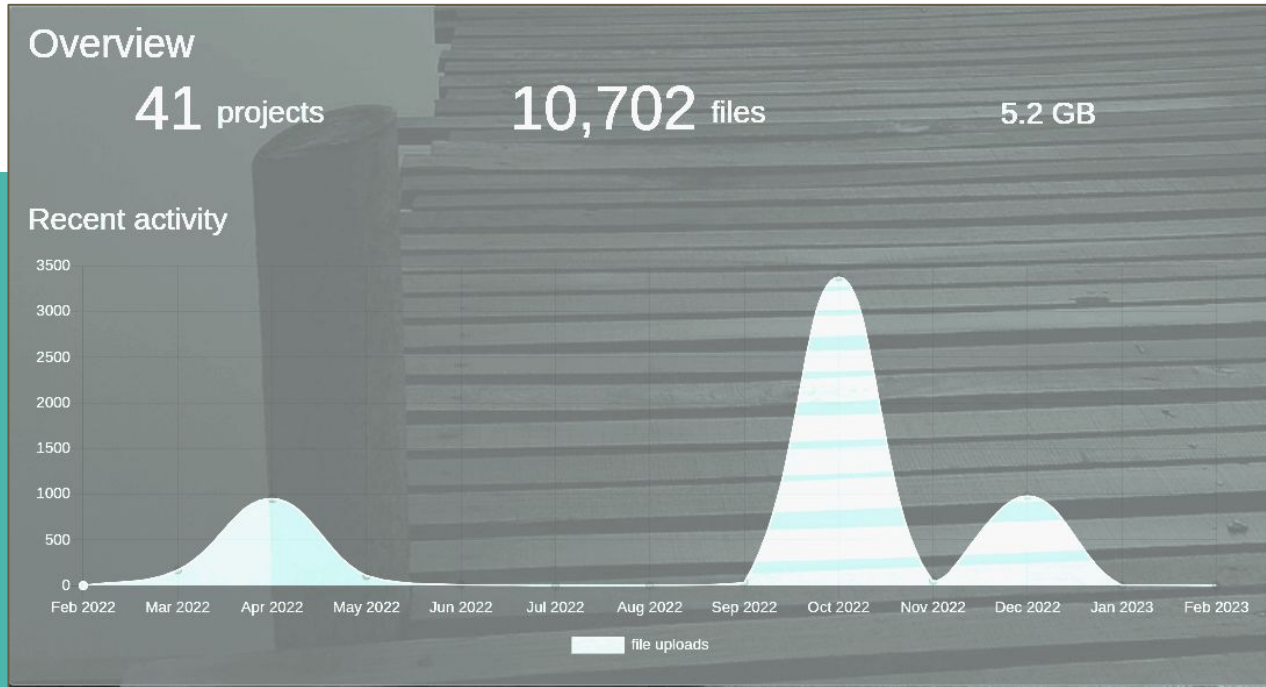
Overview

41 projects

10,702 files

5.2 GB

Recent activity

3500
3000
2500
2000
1500
1000
500
0

Feb 2022 Mar 2022 Apr 2022 May 2022 Jun 2022 Jul 2022 Aug 2022 Sep 2022 Oct 2022 Nov 2022 Dec 2022 Jan 2023 Feb 2023

file uploads